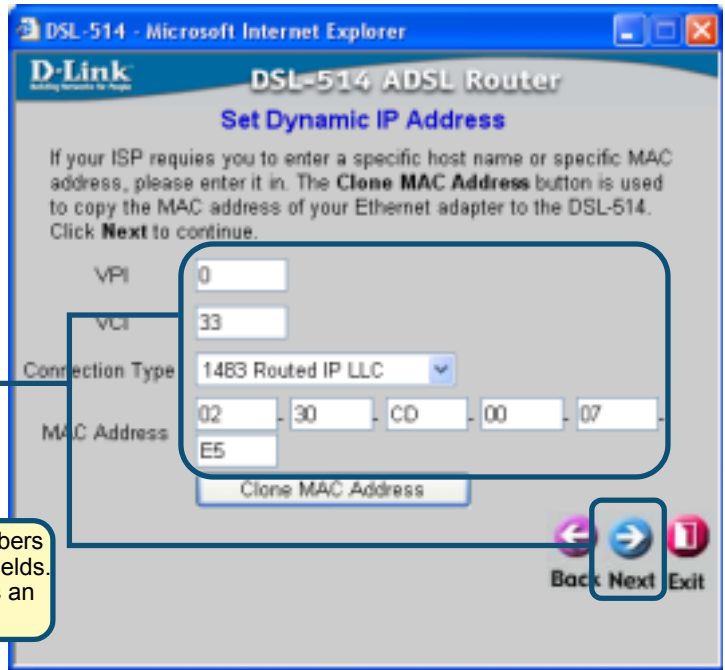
DSL-514 - Microsoft Internet Explorer

D-Link
Building Networks for People

DSL-514 ADSL Router

Set Dynamic IP Address

If your ISP requies you to enter a specific host name or specific MAC address, please enter it in. The **Clone MAC Address** button is used to copy the MAC address of your Ethernet adapter to the DSL-514. Click **Next** to continue.

VPI 0

VCI 33

Connection Type 1483 Routed IP LLC

MAC Address 02 - 30 - CD - 00 - 07 - E5

Clone MAC Address

bers
elds.
an

Back Next Exit